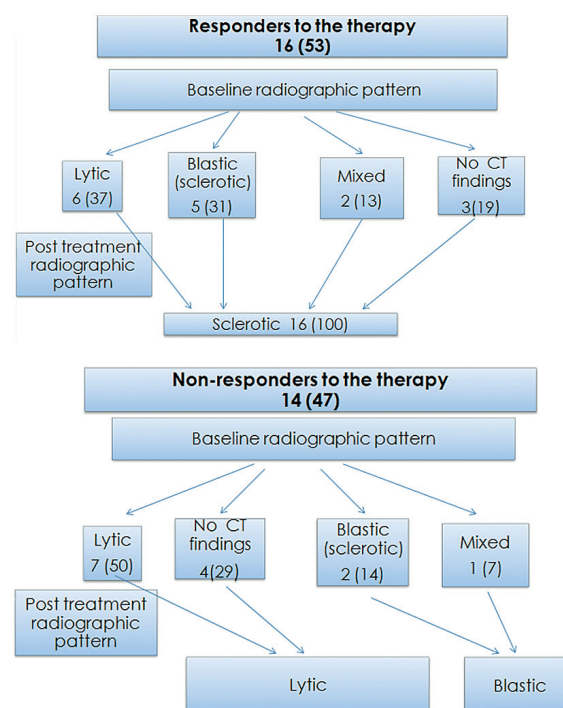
Responders to the therapy
16 (53)

Baseline radiographic pattern

Lytic
6 (37)

Blastic (sclerotic)
5 (31)

Mixed
2 (13)

No CT findings
3(19)

Post treatment radiographic pattern

Sclerotic 16 (100)

Non-responders to the therapy
14 (47)

Baseline radiographic pattern

Lytic
7 (50)

No CT findings
4(29)

Blastic (sclerotic)
2 (14)

Mixed
1 (7)

Post treatment radiographic pattern

Lytic

Blastic